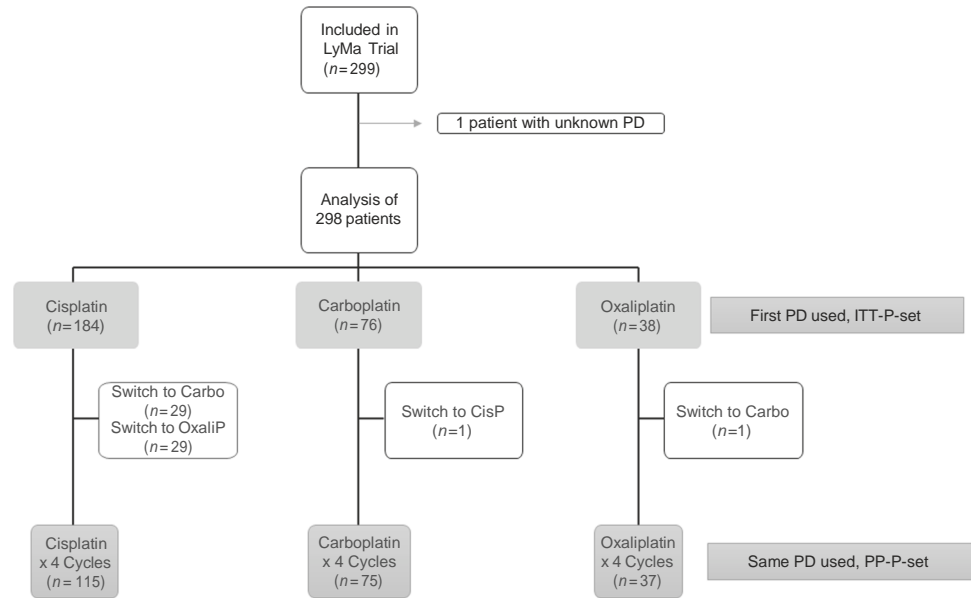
Included in LyMa Trial
($n$=299)

1 patient with unknown PD

Analysis of 298 patients

Cisplatin
($n$=184)

Carboplatin
($n$=76)

Oxaliplatin
($n$=38)

First PD used, ITT-P-set

Switch to Carbo
($n$=29)
Switch to OxaliP
($n$=29)

Switch to CisP
($n$=1)

Switch to Carbo
($n$=1)

Cisplatin
x 4 Cycles
($n$=115)

Carboplatin
x 4 Cycles
($n$=75)

Oxaliplatin
x 4 Cycles
($n$=37)

Same PD used, PP-P-set